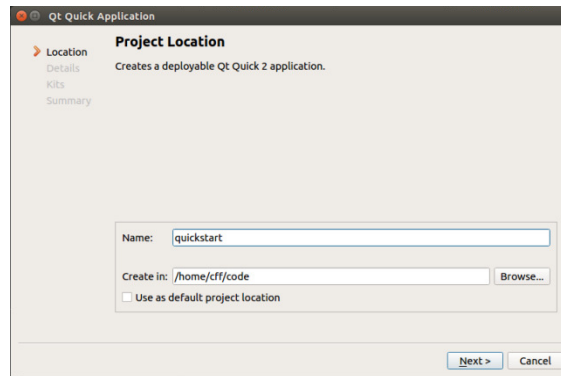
Qt Quick Application

Location
Details
Kits
Summary

Project Location

Creates a deployable Qt Quick 2 application.

Name: quickstart

Create in: /home/cff/code Browse...

Use as default project location

Next > Cancel